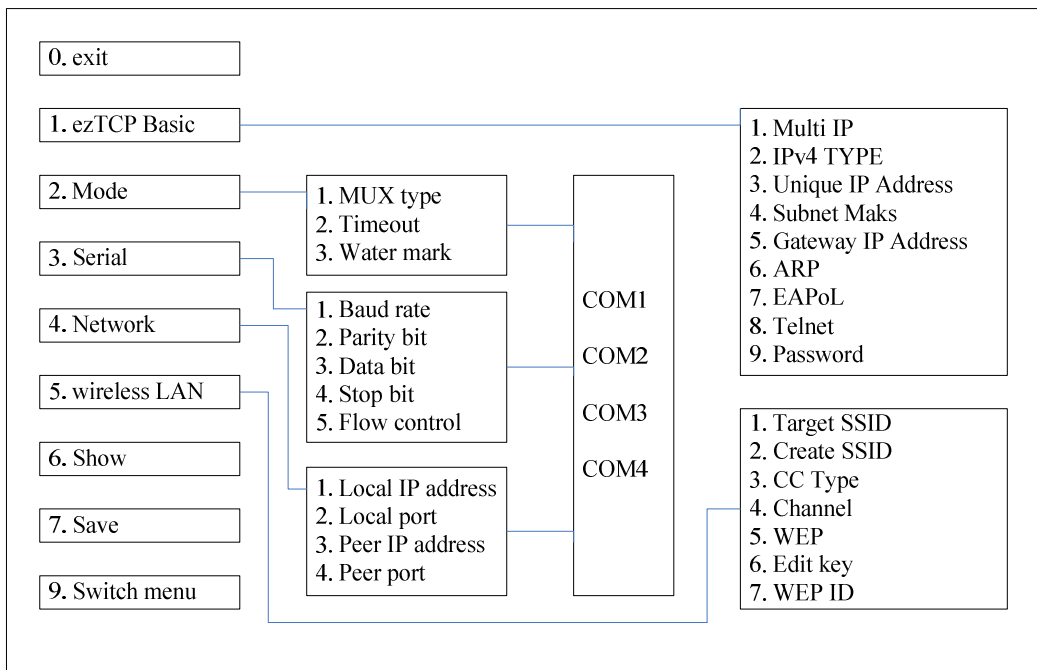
0. exit

1. ezTCP Basic

2. Mode

3. Serial

4. Network

5. wireless LAN

6. Show

7. Save

9. Switch menu

1. MUX type
2. Timeout
3. Water mark

1. Baud rate
2. Parity bit
3. Data bit
4. Stop bit
5. Flow control

1. Local IP address
2. Local port
3. Peer IP address
4. Peer port

COM1

COM2

COM3

COM4

1. Multi IP
2. IPv4 TYPE
3. Unique IP Address
4. Subnet Maks
5. Gateway IP Address
6. ARP
7. EAPoL
8. Telnet
9. Password

1. Target SSID
2. Create SSID
3. CC Type
4. Channel
5. WEP
6. Edit key
7. WEP ID